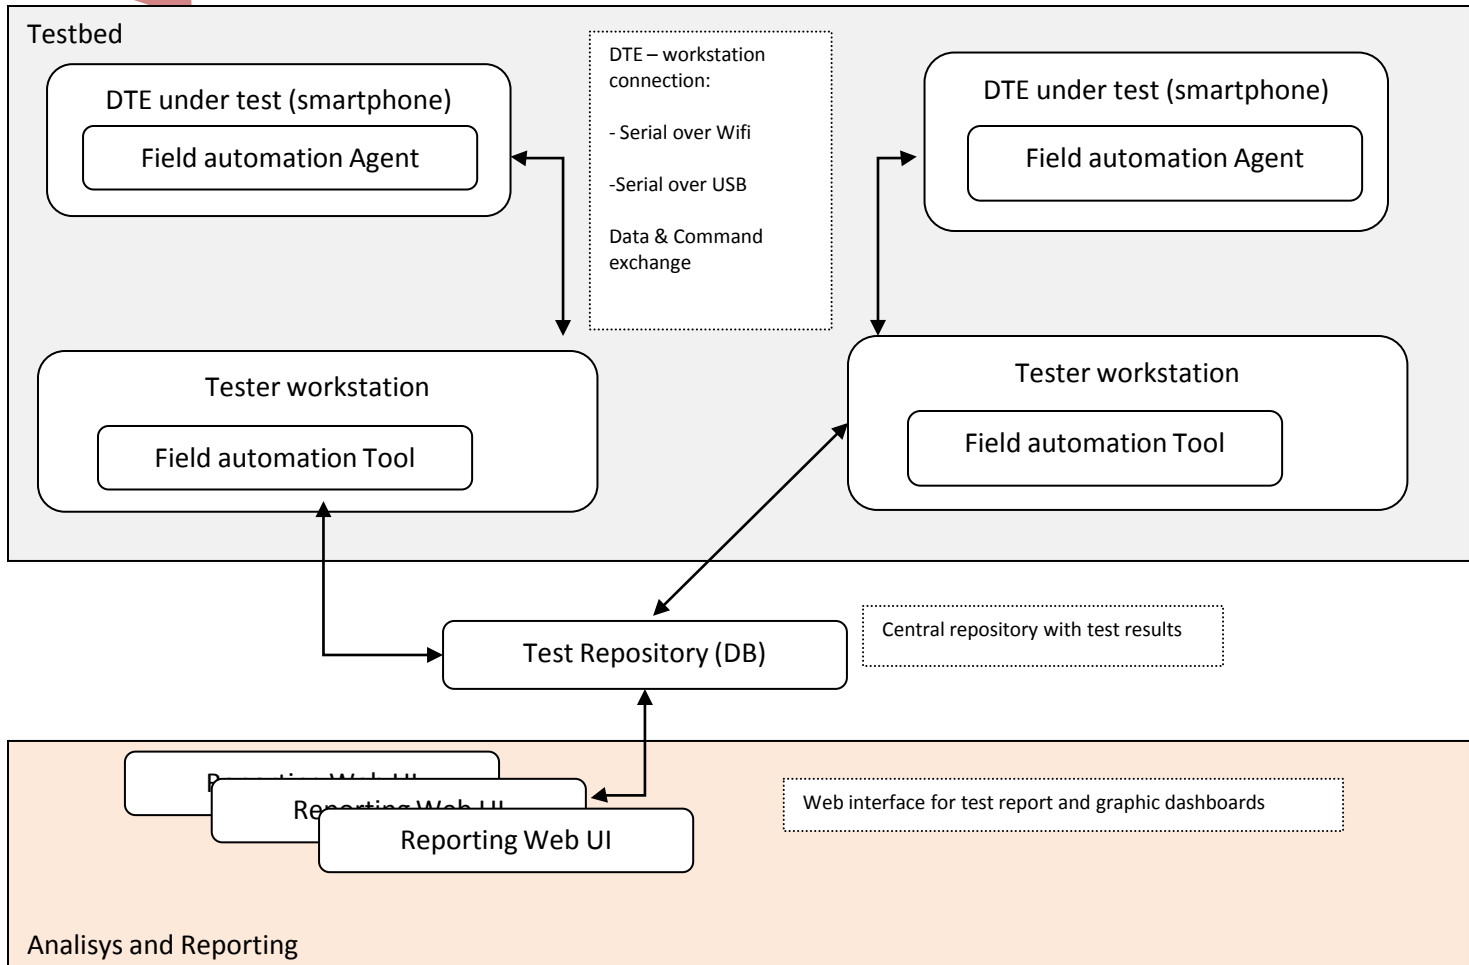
Testbed

DTE under test (smartphone)

Field automation Agent

DTE – workstation connection:

- Serial over Wifi

-Serial over USB

Data & Command exchange

DTE under test (smartphone)

Field automation Agent

Tester workstation

Field automation Tool

Tester workstation

Field automation Tool

Test Repository (DB)

Central repository with test results

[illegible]

Re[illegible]

Reporting Web UI

Web interface for test report and graphic dashboards

Analisys and Reporting